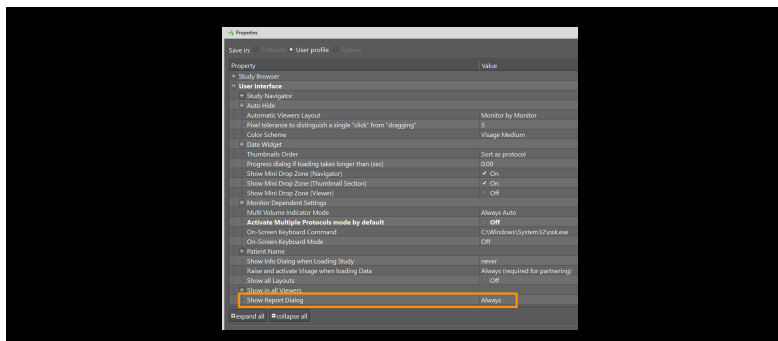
Properties

Save in: Protocol • User profile System

| Property | Value |
|---|---|
| + Study Browser | |
| − User Interface | |
| + Study Navigator | |
| + Auto Hide | |
| Automatic Viewers Layout | Monitor by Monitor |
| Pixel tolerance to distinguish a single "click" from "dragging" | 5 |
| Color Scheme | Visage Medium |
| + Date Widget | |
| Thumbnails Order | Sort as protocol |
| Progress dialog if loading takes longer than (sec) | 0.00 |
| Show Mini Drop Zone (Navigator) | ✔ On |
| Show Mini Drop Zone (Thumbnail Section) | ✔ On |
| Show Mini Drop Zone (Viewer) | Off |
| + Monitor Dependent Settings | |
| Multi Volume Indicator Mode | Always Auto |
| **Activate Multiple Protocols mode by default** | **Off** |
| On-Screen Keyboard Command | C:\Windows\System32\osk.exe |
| On-Screen Keyboard Mode | Off |
| + Patient Name | |
| Show Info Dialog when Loading Study | never |
| Raise and activate Visage when loading Data | Always (required for partnering) |
| Show all Layouts | Off |
| + Show in all Viewers | |
| Show Report Dialog | Always |

expand all | collapse all